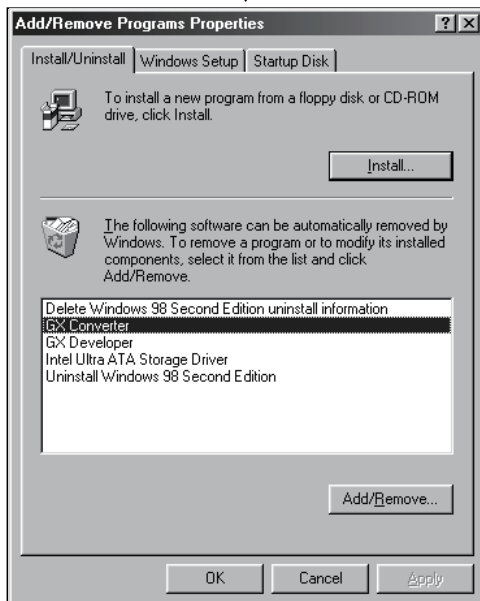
Add/Remove Programs Properties

? X

Install/Uninstall | Windows Setup | Startup Disk

To install a new program from a floppy disk or CD-ROM drive, click Install.

Install...

The following software can be automatically removed by Windows. To remove a program or to modify its installed components, select it from the list and click Add/Remove.

Delete Windows 98 Second Edition uninstall information
GX Converter
GX Developer
Intel Ultra ATA Storage Driver
Uninstall Windows 98 Second Edition

Add/Remove...

OK | Cancel | Apply